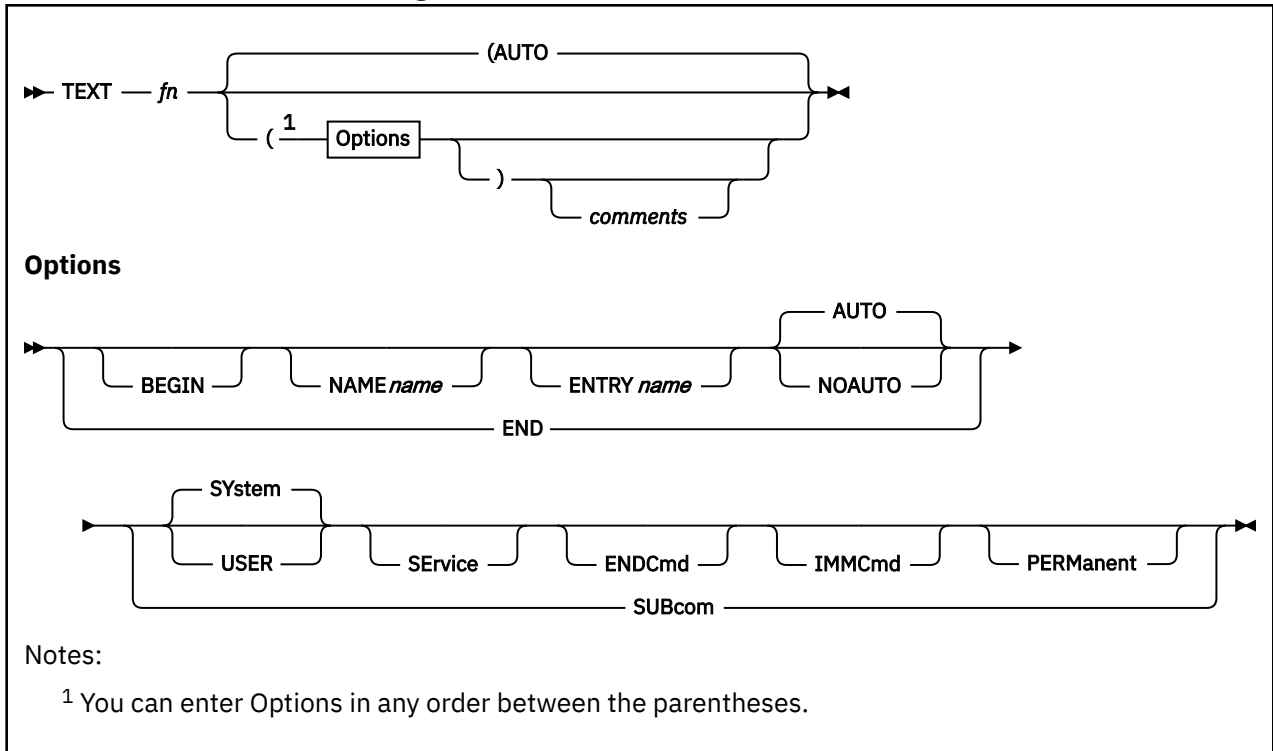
TEXT fn (AUTO
( $^1$ Options )
comments

**Options**

BEGIN NAMEname ENTRY name AUTO NOAUTO
END

SYstem USER SErvice ENDCmd IMMCmd PERManent
SUBcom

Notes:

$^1$ You can enter Options in any order between the parentheses.